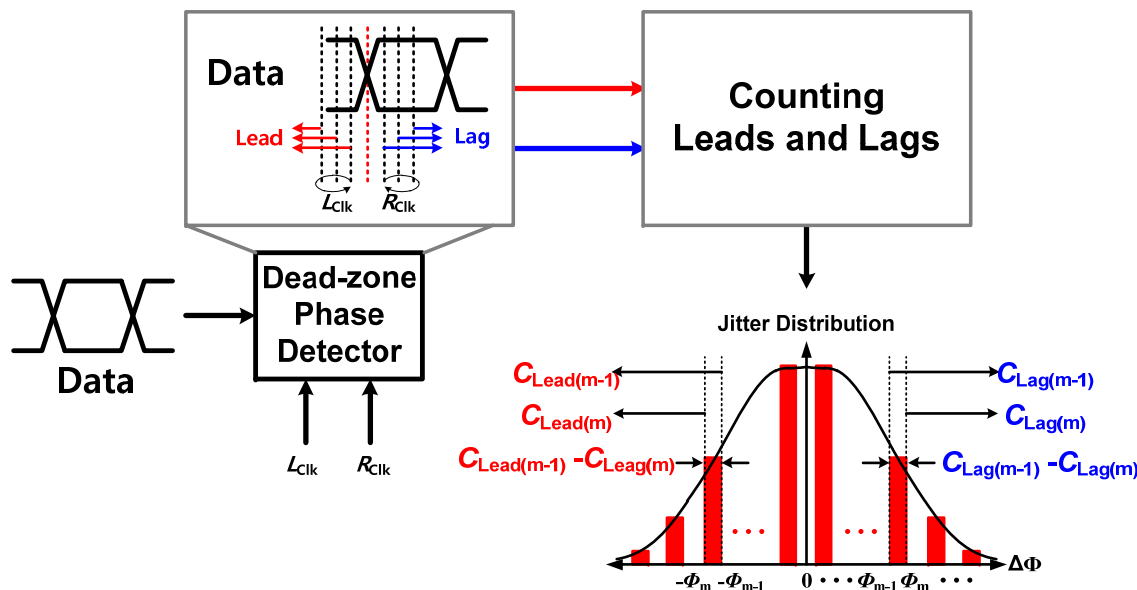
Data

Lead

Lag

$L_{Clk}$ $R_{Clk}$

Counting Leads and Lags

Data

Dead-zone Phase Detector

$L_{Clk}$ $R_{Clk}$

Jitter Distribution

$C_{Lead(m-1)}$

$C_{Lead(m)}$

$C_{Lead(m-1)}$ $-C_{Leag(m)}$

$C_{Lag(m-1)}$

$C_{Lag(m)}$

$C_{Lag(m-1)}$ $-C_{Lag(m)}$

• • •

• • •

$\Delta\Phi$

$-\Phi_m$ $-\Phi_{m-1}$ 0 • • • $\Phi_{m-1}$ $\Phi_m$ • • •